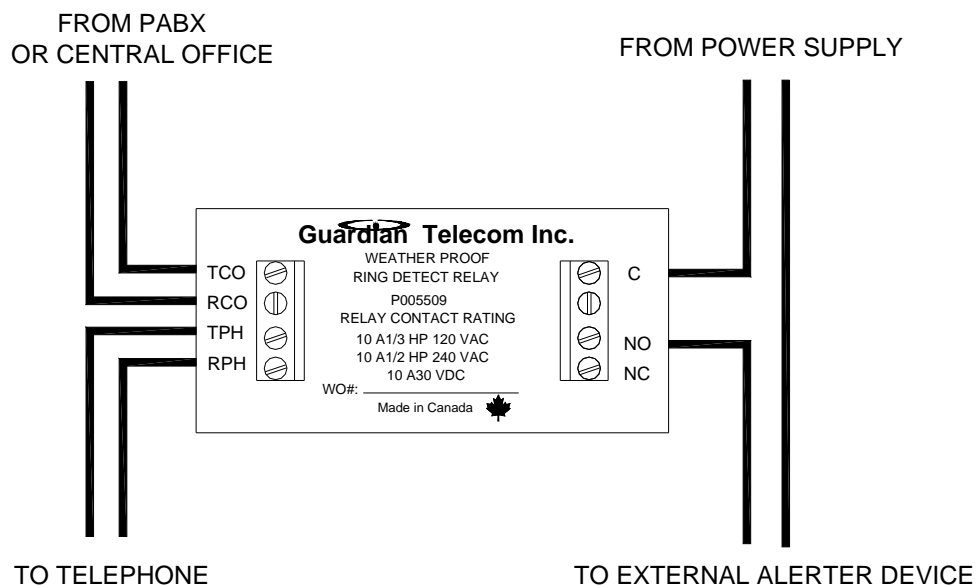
FROM PABX
OR CENTRAL OFFICE

FROM POWER SUPPLY

Guardian Telecom Inc.
WEATHER PROOF
RING DETECT RELAY
P005509
RELAY CONTACT RATING
10 A1/3 HP 120 VAC
10 A1/2 HP 240 VAC
10 A30 VDC
WO#:
Made in Canada

TCO
RCO
TPH
RPH

C
NO
NC

TO TELEPHONE

TO EXTERNAL ALERTER DEVICE